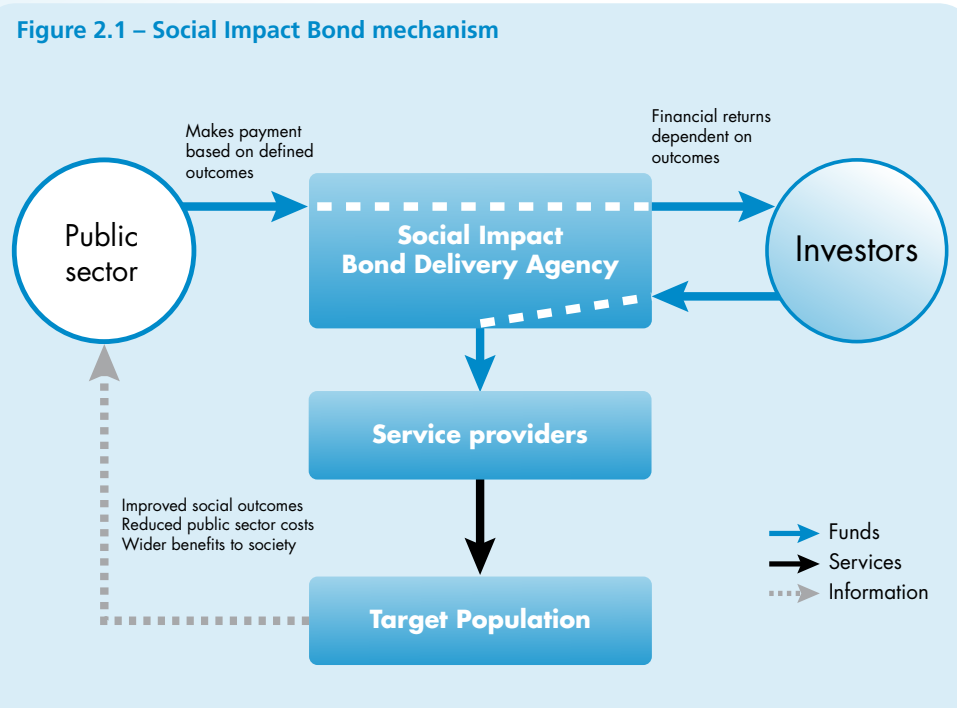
Figure 2.1 – Social Impact Bond mechanism

Makes payment based on defined outcomes

Financial returns dependent on outcomes

Public sector

Social Impact Bond Delivery Agency

Investors

Service providers

Improved social outcomes
Reduced public sector costs
Wider benefits to society

Target Population

Funds
Services
Information